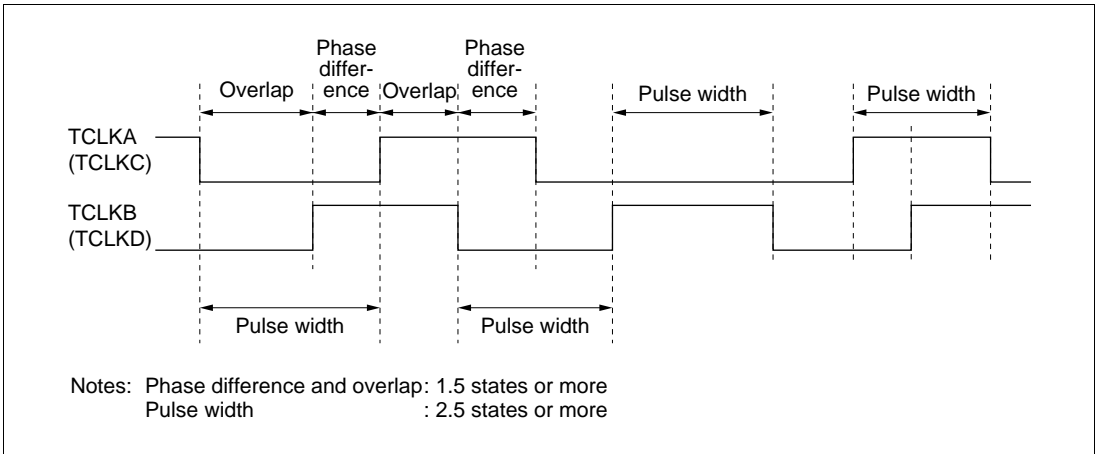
Overlap

Phase difference

Overlap

Phase difference

Pulse width

Pulse width

TCLKA (TCLKC)

TCLKB (TCLKD)

Pulse width

Pulse width

Notes: Phase difference and overlap: 1.5 states or more
Pulse width : 2.5 states or more